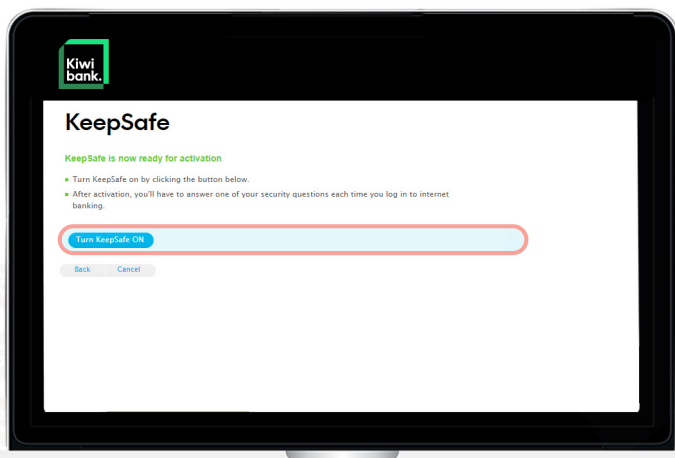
Kiwi bank.

KeepSafe

KeepSafe is now ready for activation

- Turn KeepSafe on by clicking the button below.
- After activation, you'll have to answer one of your security questions each time you log in to internet banking.

Turn KeepSafe ON

Back Cancel